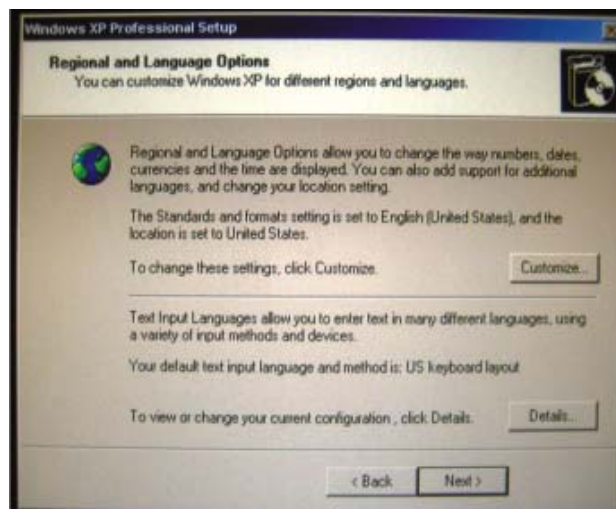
Windows XP Professional Setup

Regional and Language Options
You can customize Windows XP for different regions and languages.

Regional and Language Options allow you to change the way numbers, dates, currencies and the time are displayed. You can also add support for additional languages, and change your location setting.

The Standards and formats setting is set to English (United States), and the location is set to United States.

To change these settings, click Customize.

Customize...

Text Input Languages allow you to enter text in many different languages, using a variety of input methods and devices.

Your default text input language and method is: US keyboard layout

To view or change your current configuration , click Details.

Details...

< Back

Next >